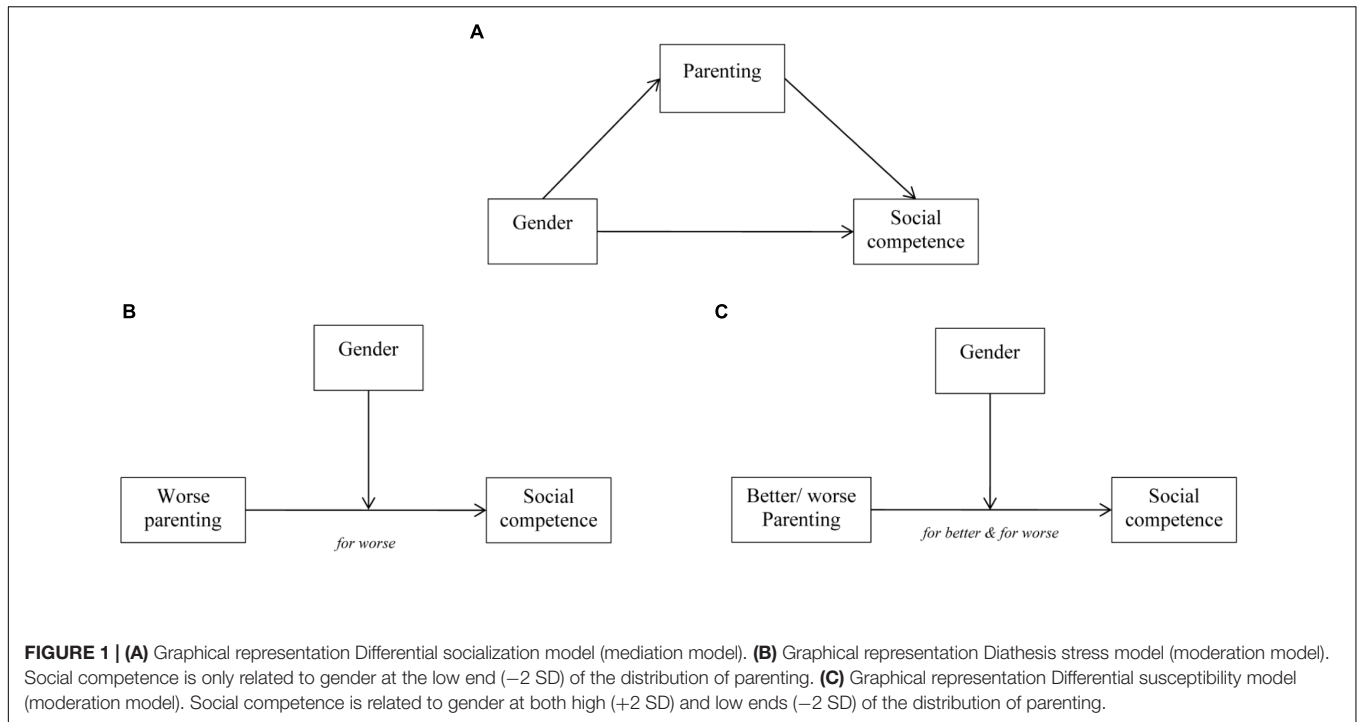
A

Parenting

Gender

Social competence

B

Gender

Worse parenting

Social competence

*for worse*

C

Gender

Better/ worse Parenting

Social competence

*for better & for worse*

**FIGURE 1 | (A)** Graphical representation Differential socialization model (mediation model). **(B)** Graphical representation Diathesis stress model (moderation model). Social competence is only related to gender at the low end (−2 SD) of the distribution of parenting. **(C)** Graphical representation Differential susceptibility model (moderation model). Social competence is related to gender at both high (+2 SD) and low ends (−2 SD) of the distribution of parenting.